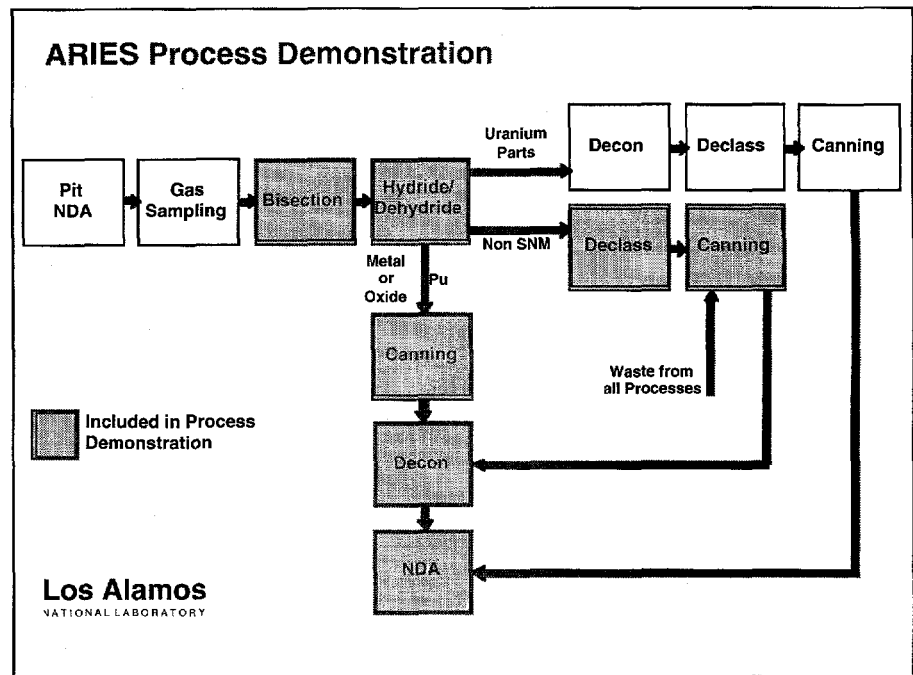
ARIES Process Demonstration

Pit NDA

Gas Sampling

Bisection

Hydride/ Dehydride

Uranium Parts

Decon

Declass

Canning

Non SNM

Declass

Canning

Metal or Oxide

Pu

Canning

Waste from all Processes

Included in Process Demonstration

Decon

NDA

Los Alamos
NATIONAL LABORATORY